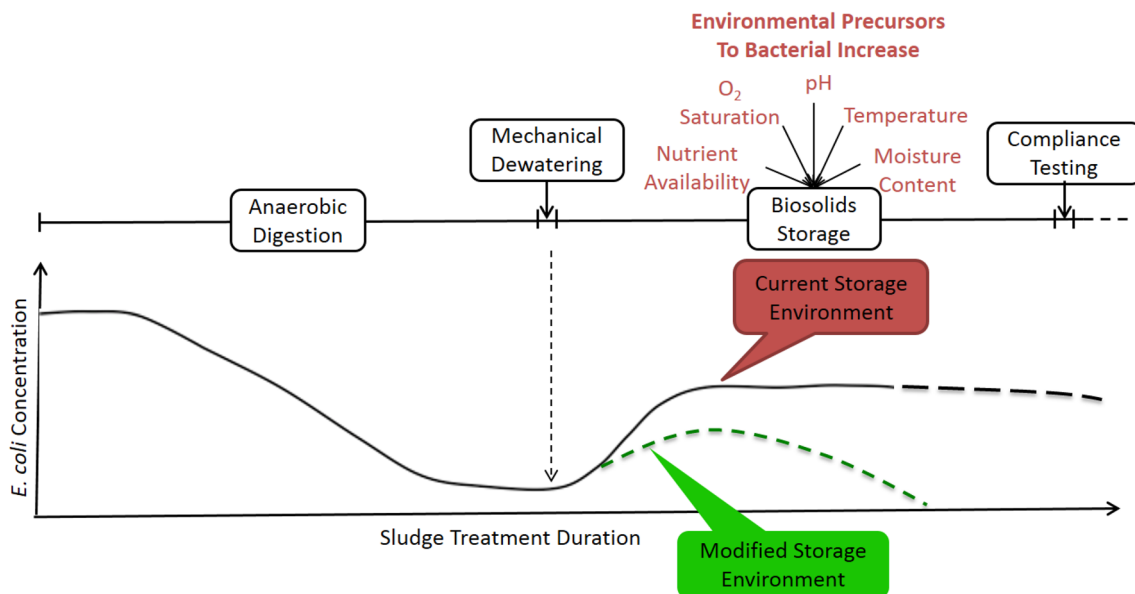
Environmental Precursors To Bacterial Increase

$O_2$ Saturation

pH

Temperature

Nutrient Availability

Moisture Content

Mechanical Dewatering

Compliance Testing

Anaerobic Digestion

Biosolids Storage

Current Storage Environment

*E. coli* Concentration

Sludge Treatment Duration

Modified Storage Environment